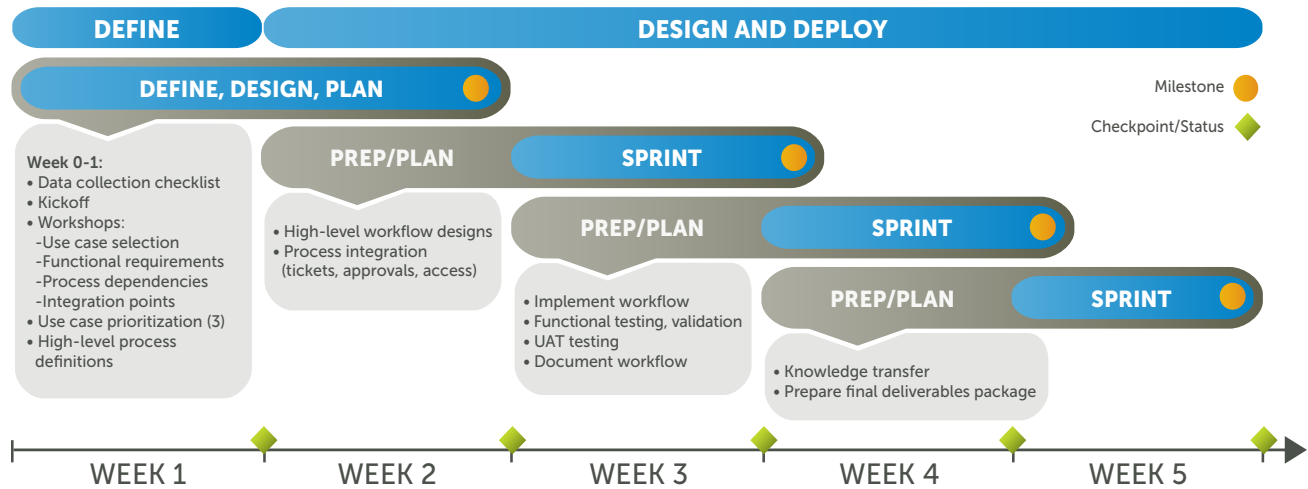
DEFINE

DESIGN AND DEPLOY

DEFINE, DESIGN, PLAN

Milestone

Checkpoint/Status

Week 0-1:
• Data collection checklist
• Kickoff
• Workshops:
-Use case selection
-Functional requirements
-Process dependencies
-Integration points
• Use case prioritization (3)
• High-level process definitions

PREP/PLAN

SPRINT

• High-level workflow designs
• Process integration (tickets, approvals, access)

PREP/PLAN

SPRINT

• Implement workflow
• Functional testing, validation
• UAT testing
• Document workflow

PREP/PLAN

SPRINT

• Knowledge transfer
• Prepare final deliverables package

WEEK 1

WEEK 2

WEEK 3

WEEK 4

WEEK 5